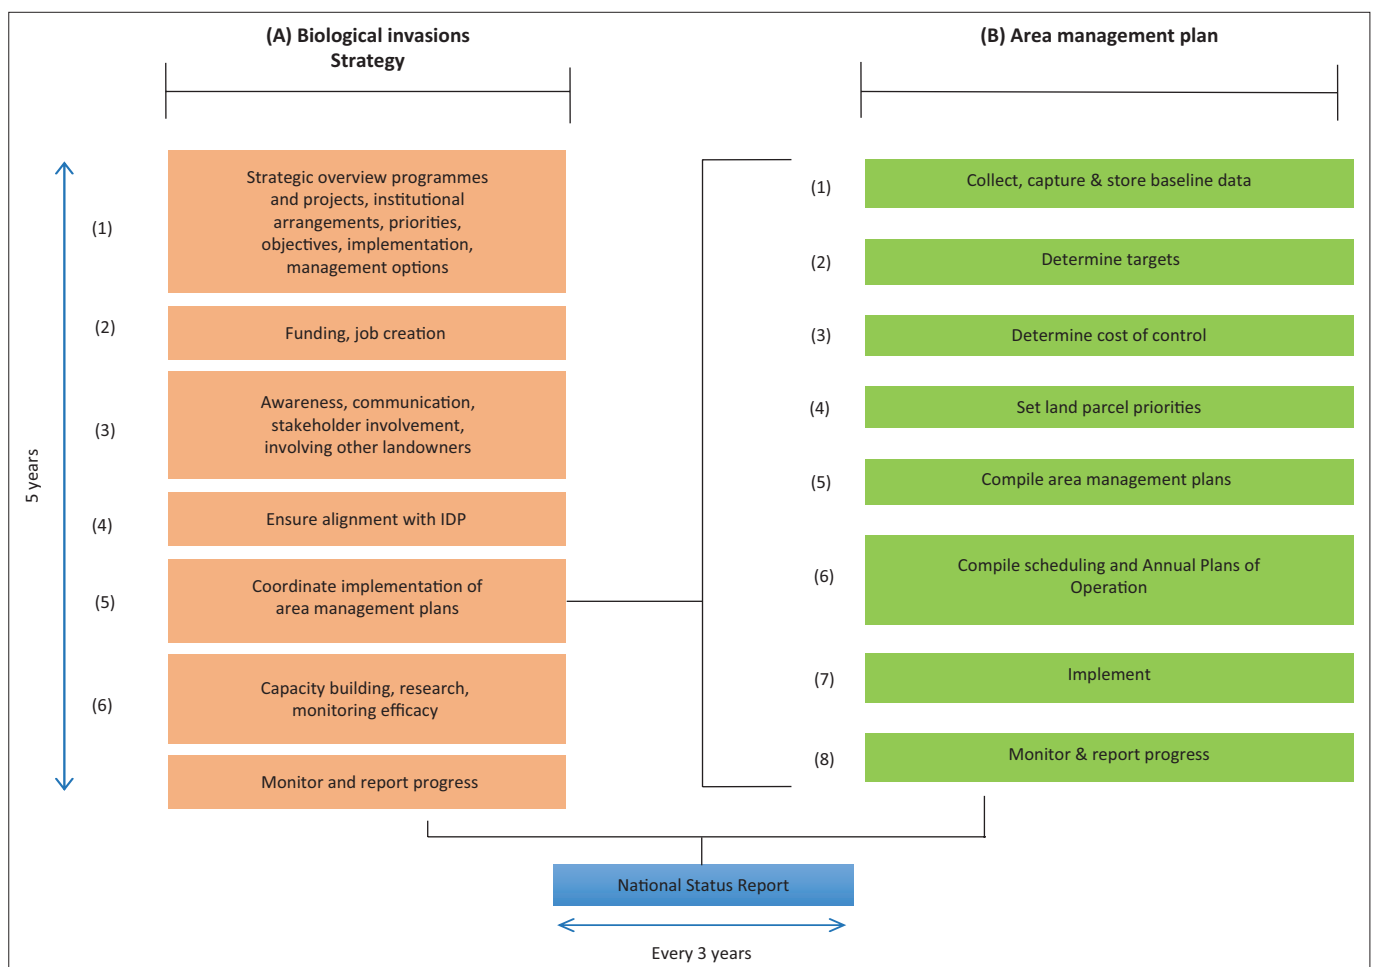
(A) Biological invasions Strategy

(B) Area management plan

5 years

(1) Strategic overview programmes and projects, institutional arrangements, priorities, objectives, implementation, management options

(2) Funding, job creation

(3) Awareness, communication, stakeholder involvement, involving other landowners

(4) Ensure alignment with IDP

(5) Coordinate implementation of area management plans

(6) Capacity building, research, monitoring efficacy

Monitor and report progress

(1) Collect, capture & store baseline data

(2) Determine targets

(3) Determine cost of control

(4) Set land parcel priorities

(5) Compile area management plans

(6) Compile scheduling and Annual Plans of Operation

(7) Implement

(8) Monitor & report progress

National Status Report

Every 3 years